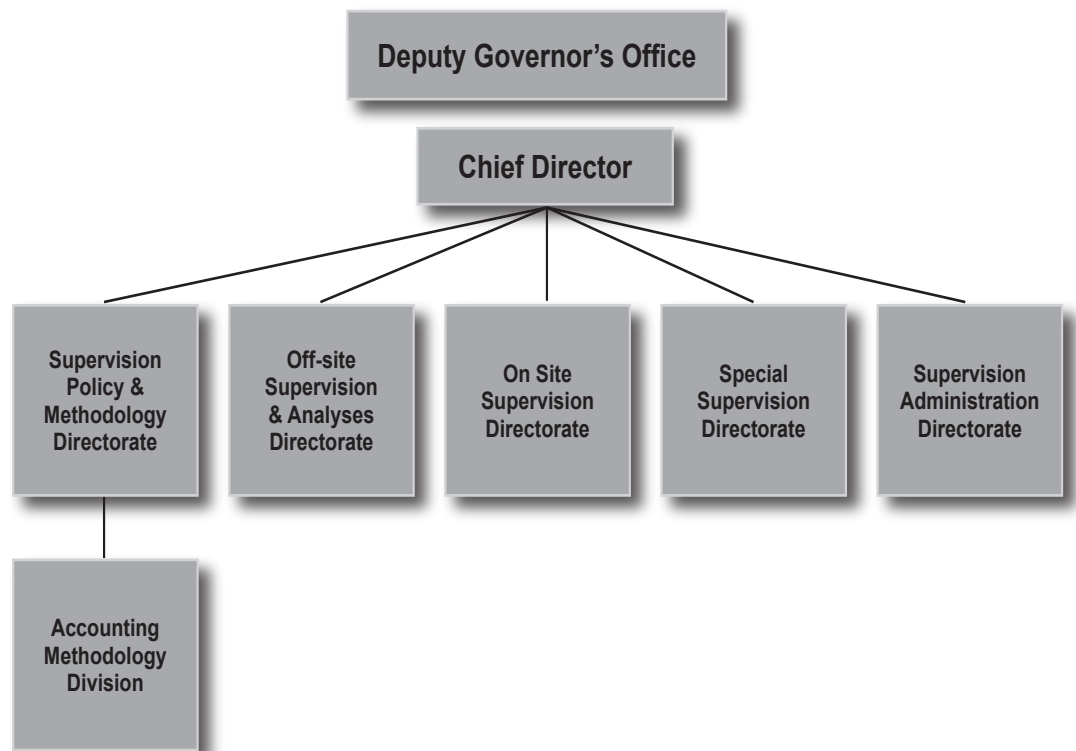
Deputy Governor's Office

Chief Director

Supervision Policy & Methodology Directorate

Off-site Supervision & Analyses Directorate

On Site Supervision Directorate

Special Supervision Directorate

Supervision Administration Directorate

Accounting Methodology Division